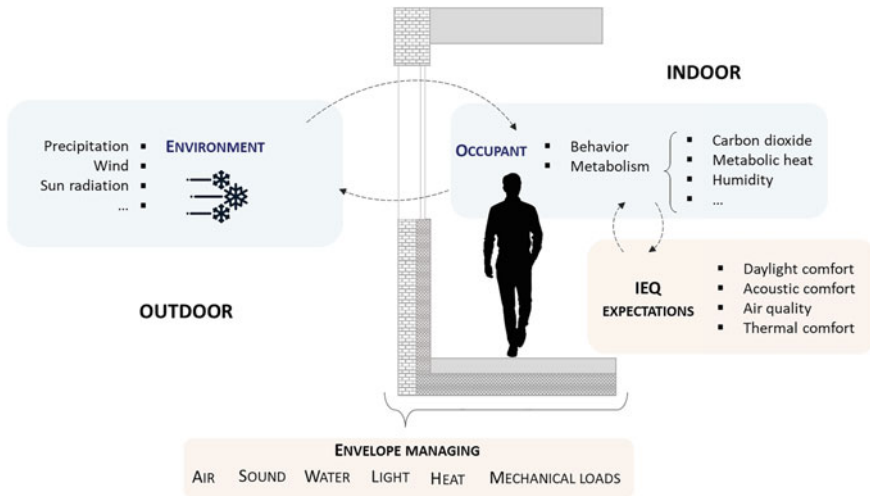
INDOOR

Precipitation
Wind
Sun radiation
...

ENVIRONMENT

OCCUPANT

Behavior
Metabolism

Carbon dioxide
Metabolic heat
Humidity
...

IEQ EXPECTATIONS

Daylight comfort
Acoustic comfort
Air quality
Thermal comfort

OUTDOOR

ENVELOPE MANAGING

AIR SOUND WATER LIGHT HEAT MECHANICAL LOADS